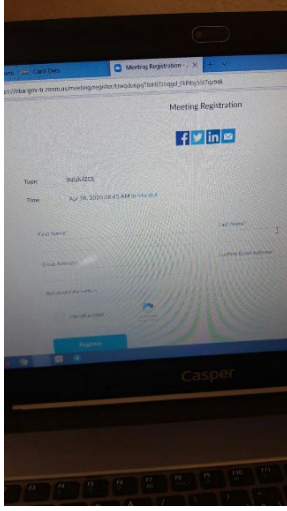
Cart Ders
Meeting Registration
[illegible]zoom.us/meeting/register/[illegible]
Meeting Registration
Topic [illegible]
Time Apr 28, 2020 08:45 AM in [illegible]
First Name*
Last Name*
Email Address*
Confirm Email Address*
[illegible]
Register
Casper
F3 F4 F5 F6 F7 F8 F9 F10 F11